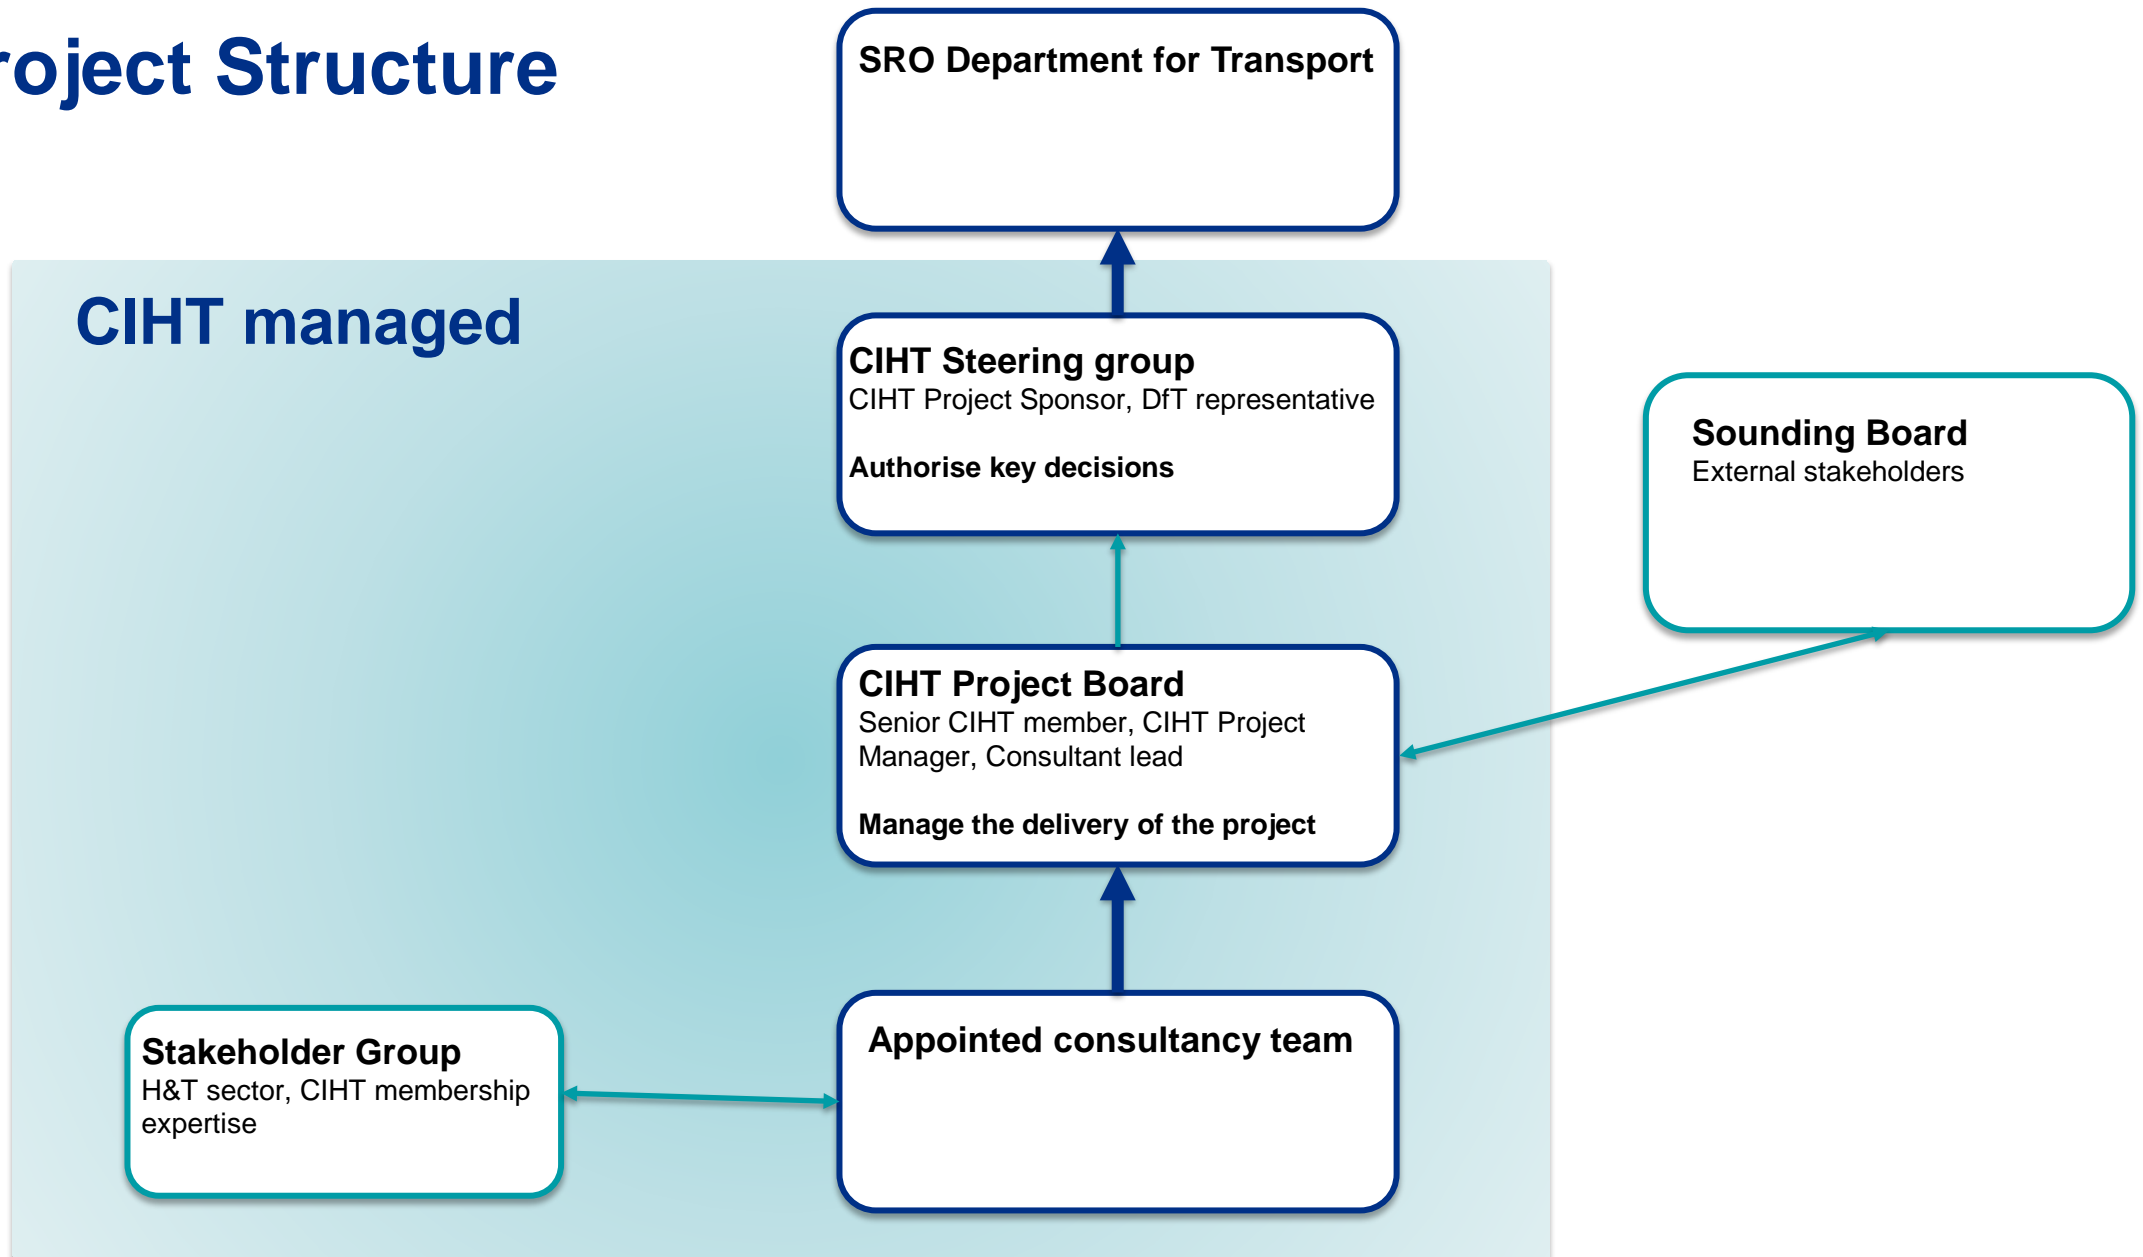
roject Structure

SRO Department for Transport

CIHT managed

CIHT Steering group
CIHT Project Sponsor, DfT representative

Authorise key decisions

Sounding Board
External stakeholders

CIHT Project Board
Senior CIHT member, CIHT Project Manager, Consultant lead

Manage the delivery of the project

Stakeholder Group
H&T sector, CIHT membership expertise

Appointed consultancy team